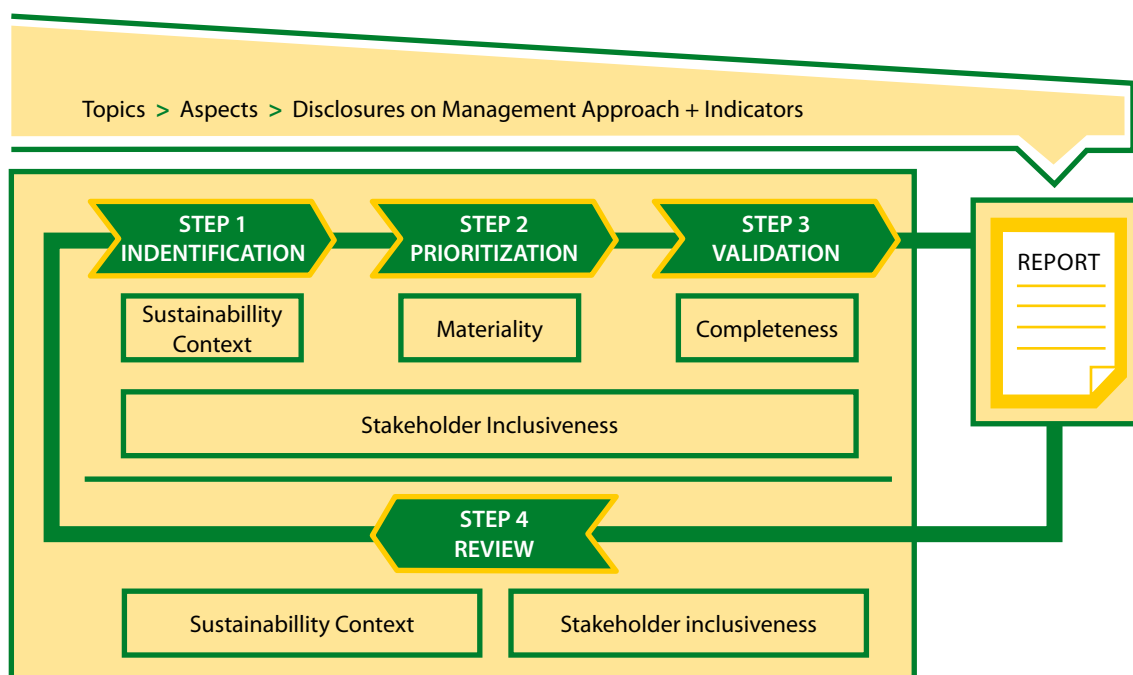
Topics > Aspects > Disclosures on Management Approach + Indicators

STEP 1
INDENTIFICATION

STEP 2
PRIORITIZATION

STEP 3
VALIDATION

REPORT

Sustainabillity Context

Materiality

Completeness

Stakeholder Inclusiveness

STEP 4
REVIEW

Sustainabillity Context

Stakeholder inclusiveness